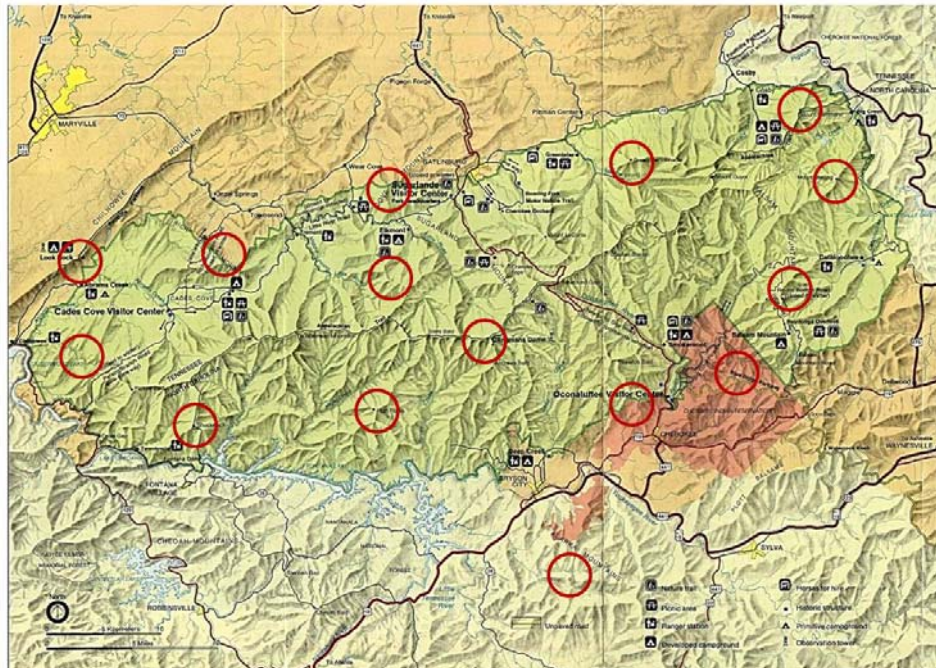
To Knoxville

MARYVILLE

To Knoxville

Pigeon Forge

GATLINBURG

Sugarlands Visitor Center

Cosby

TENNESSEE
NORTH CAROLINA

Cades Cove Visitor Center

Cades Cove

Elkmont

Oconaluftee Visitor Center

CHEROKEE INDIAN RESERVATION

CHEROKEE

Balsam Mountain

BRYSON CITY

FONTANA

TENNESSEE

WAYNESVILLE

SYLVA

ROBBINSVILLE

North

0 Kilometers 10
0 Miles 5

Unpaved road

Nature trail
Picnic area
Ranger station
Developed campground
Horses for hire
Historic structure
Primitive campground
Observation tower